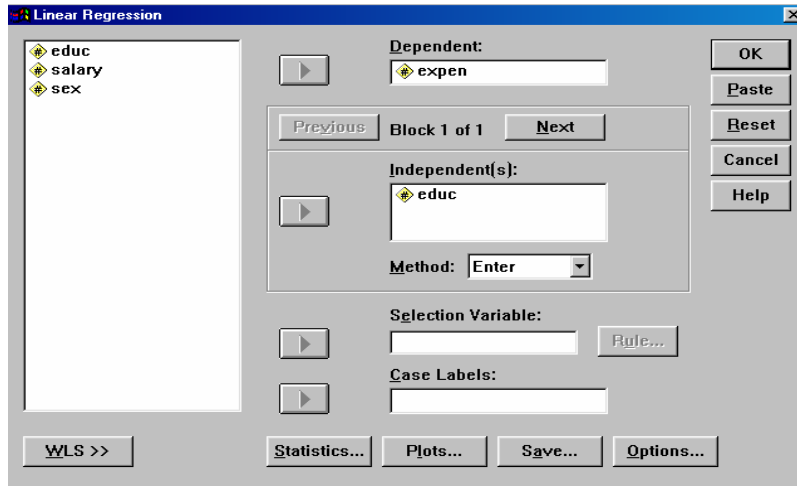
Linear Regression

educ
salary
sex

Dependent:
expen

OK
Paste
Reset
Cancel
Help

Previous
Block 1 of 1
Next

Independent(s):
educ

Method: Enter

Selection Variable:
Rule...

Case Labels:

WLS >>
Statistics...
Plots...
Save...
Options...